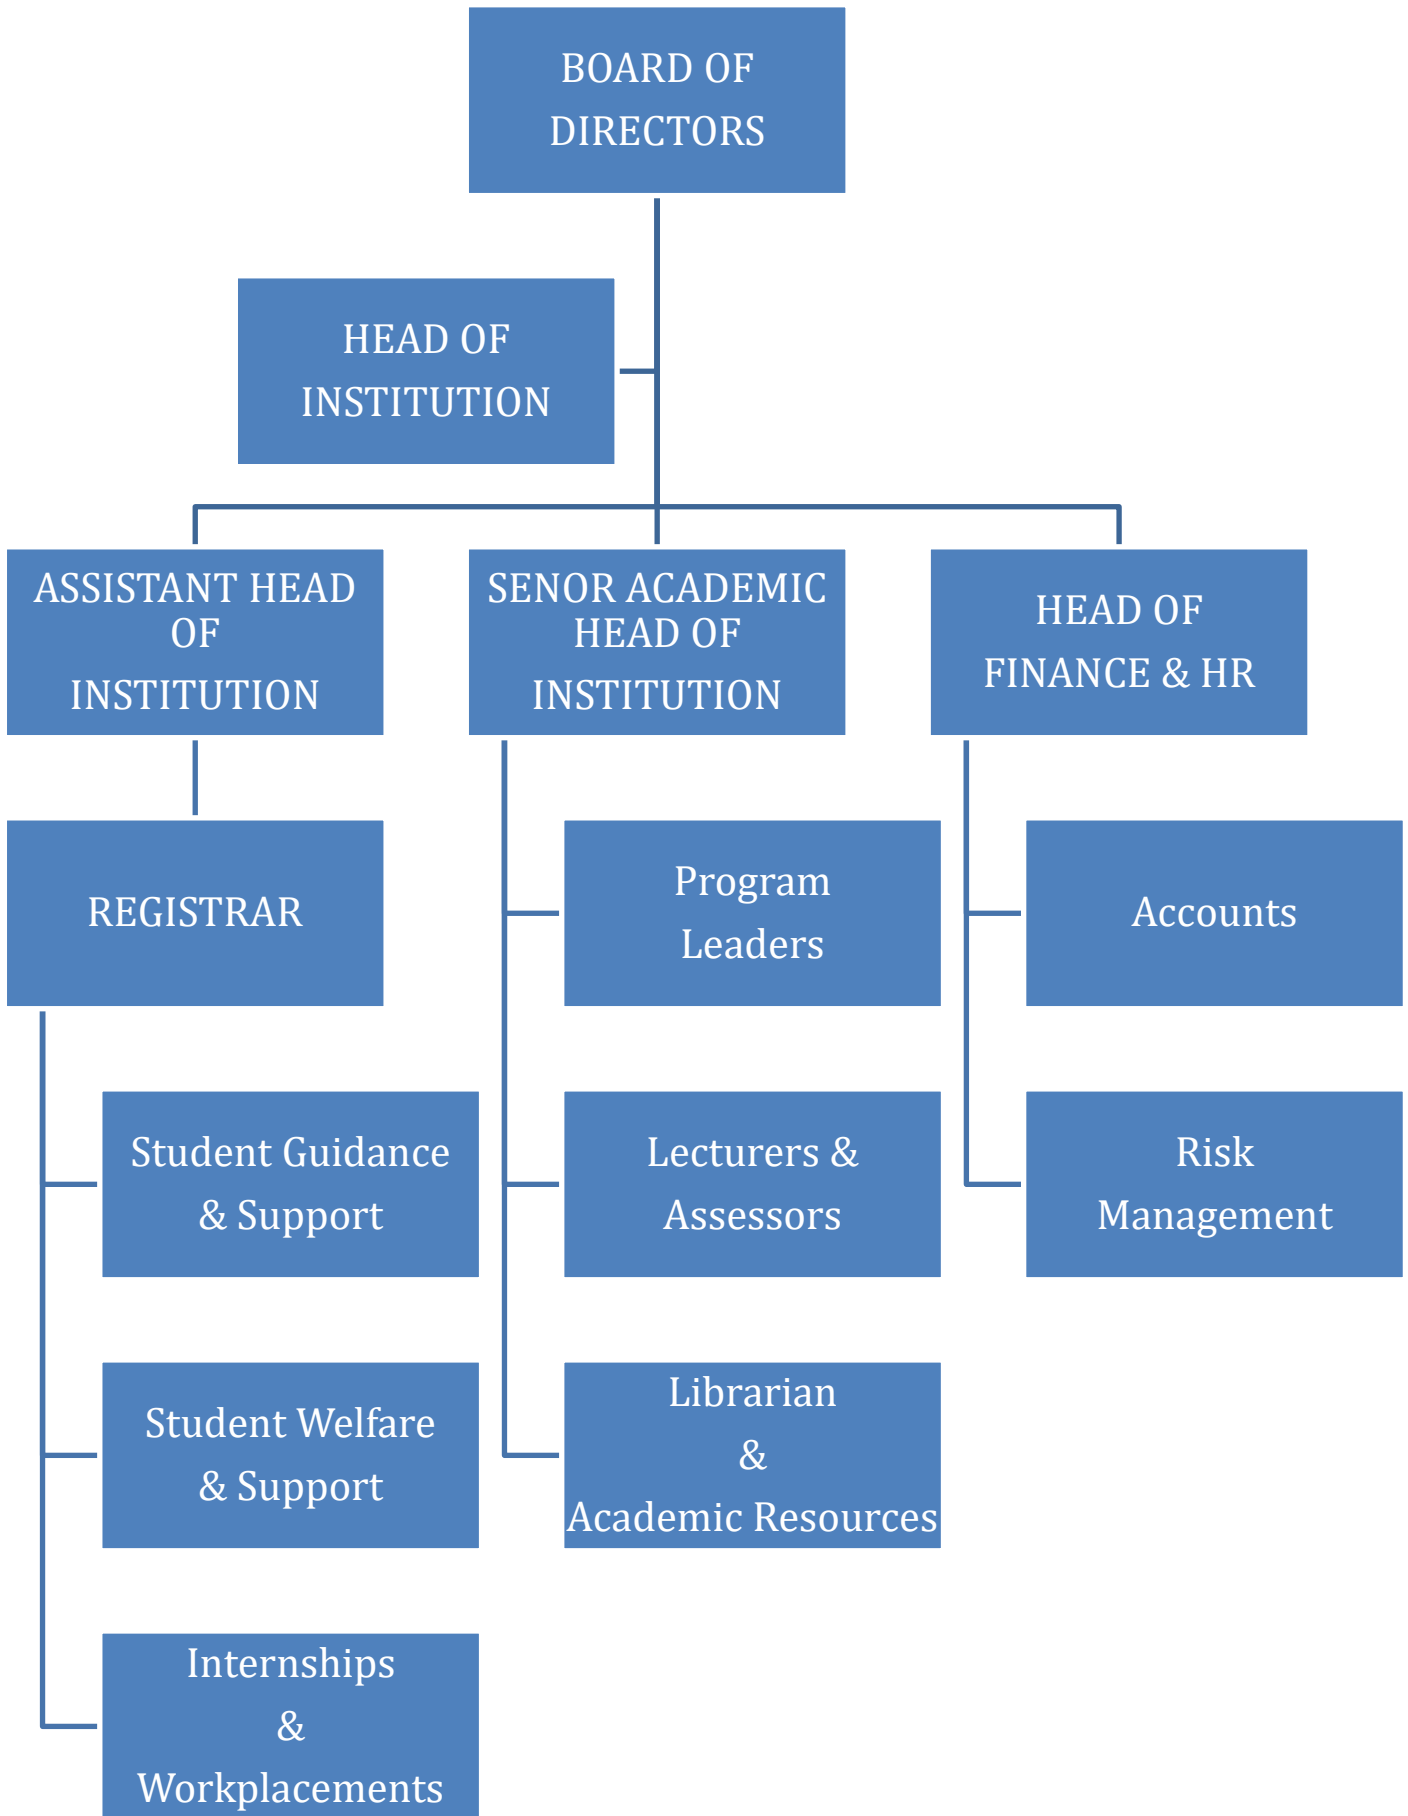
BOARD OF DIRECTORS

HEAD OF INSTITUTION

ASSISTANT HEAD OF INSTITUTION

SENOR ACADEMIC HEAD OF INSTITUTION

HEAD OF FINANCE & HR

REGISTRAR

Student Guidance & Support

Student Welfare & Support

Internships & Workplacements

Program Leaders

Lecturers & Assessors

Librarian & Academic Resources

Accounts

Risk Management